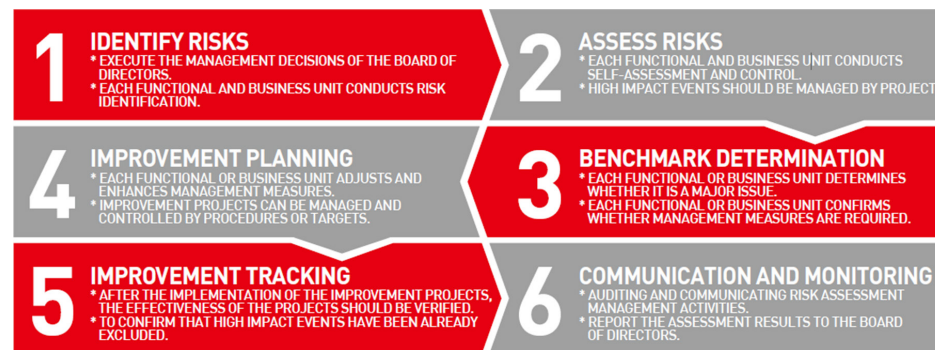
1
IDENTIFY RISKS
* EXECUTE THE MANAGEMENT DECISIONS OF THE BOARD OF DIRECTORS.
* EACH FUNCTIONAL AND BUSINESS UNIT CONDUCTS RISK IDENTIFICATION.

2
ASSESS RISKS
* EACH FUNCTIONAL AND BUSINESS UNIT CONDUCTS SELF-ASSESSMENT AND CONTROL.
* HIGH IMPACT EVENTS SHOULD BE MANAGED BY PROJECT

4
IMPROVEMENT PLANNING
* EACH FUNCTIONAL OR BUSINESS UNIT ADJUSTS AND ENHANCES MANAGEMENT MEASURES.
* IMPROVEMENT PROJECTS CAN BE MANAGED AND CONTROLLED BY PROCEDURES OR TARGETS.

3
BENCHMARK DETERMINATION
* EACH FUNCTIONAL OR BUSINESS UNIT DETERMINES WHETHER IT IS A MAJOR ISSUE.
* EACH FUNCTIONAL OR BUSINESS UNIT CONFIRMS WHETHER MANAGEMENT MEASURES ARE REQUIRED.

5
IMPROVEMENT TRACKING
* AFTER THE IMPLEMENTATION OF THE IMPROVEMENT PROJECTS, THE EFFECTIVENESS OF THE PROJECTS SHOULD BE VERIFIED.
* TO CONFIRM THAT HIGH IMPACT EVENTS HAVE BEEN ALREADY EXCLUDED.

6
COMMUNICATION AND MONITORING
* AUDITING AND COMMUNICATING RISK ASSESSMENT MANAGEMENT ACTIVITIES.
* REPORT THE ASSESSMENT RESULTS TO THE BOARD OF DIRECTORS.